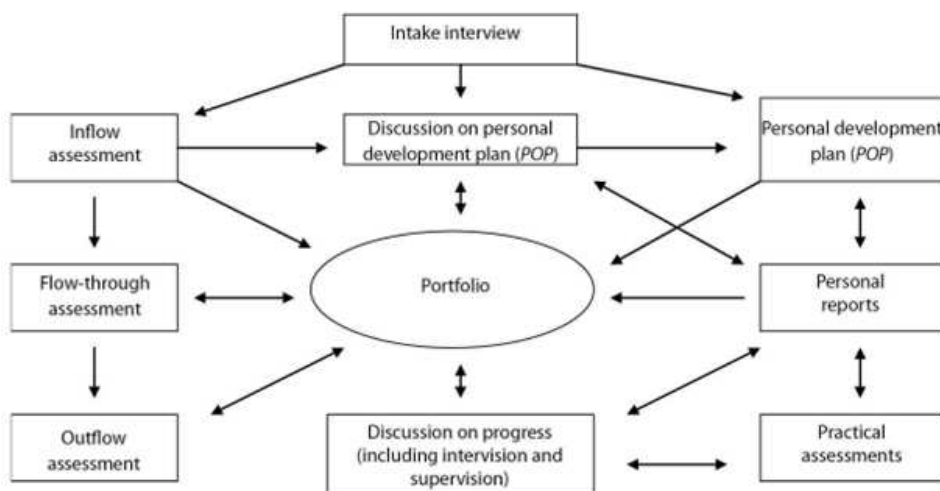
Intake interview

Inflow assessment

Discussion on personal development plan (*POP*)

Personal development plan (*POP*)

Flow-through assessment

Portfolio

Personal reports

Outflow assessment

Discussion on progress (including intervision and supervision)

Practical assessments